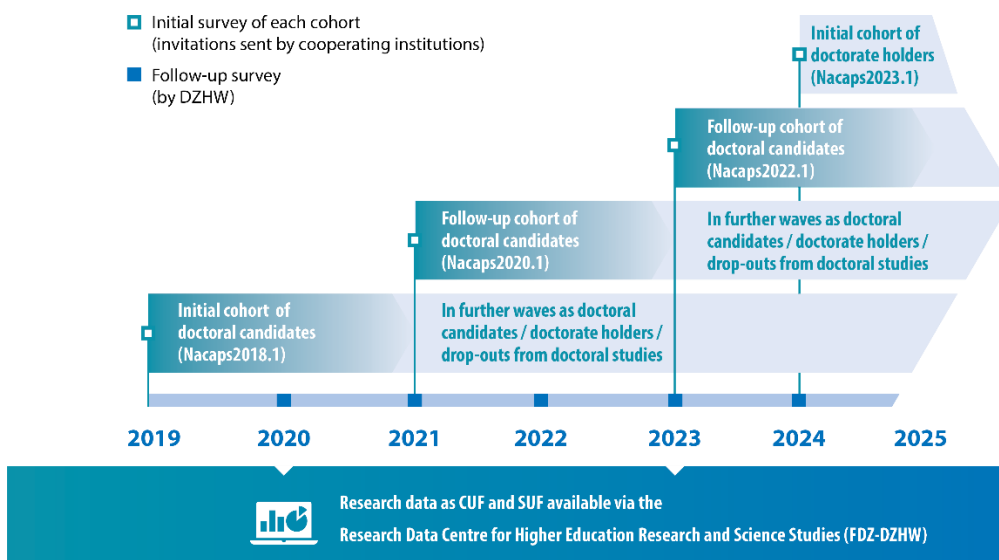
Initial survey of each cohort (invitations sent by cooperating institutions)

Follow-up survey (by DZHW)

Initial cohort of doctorate holders (Nacaps2023.1)

Follow-up cohort of doctoral candidates (Nacaps2022.1)

Follow-up cohort of doctoral candidates (Nacaps2020.1)

In further waves as doctoral candidates / doctorate holders / drop-outs from doctoral studies

Initial cohort of doctoral candidates (Nacaps2018.1)

In further waves as doctoral candidates / doctorate holders / drop-outs from doctoral studies

2019 2020 2021 2022 2023 2024 2025

Research data as CUF and SUF available via the Research Data Centre for Higher Education Research and Science Studies (FDZ-DZHW)